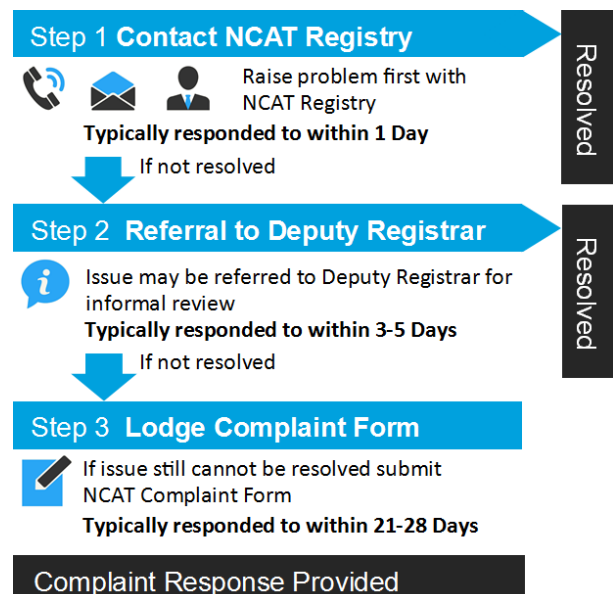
Step 1 Contact NCAT Registry

Resolved

Raise problem first with NCAT Registry

Typically responded to within 1 Day

If not resolved

Step 2 Referral to Deputy Registrar

Resolved

Issue may be referred to Deputy Registrar for informal review

Typically responded to within 3-5 Days

If not resolved

Step 3 Lodge Complaint Form

If issue still cannot be resolved submit NCAT Complaint Form

Typically responded to within 21-28 Days

Complaint Response Provided